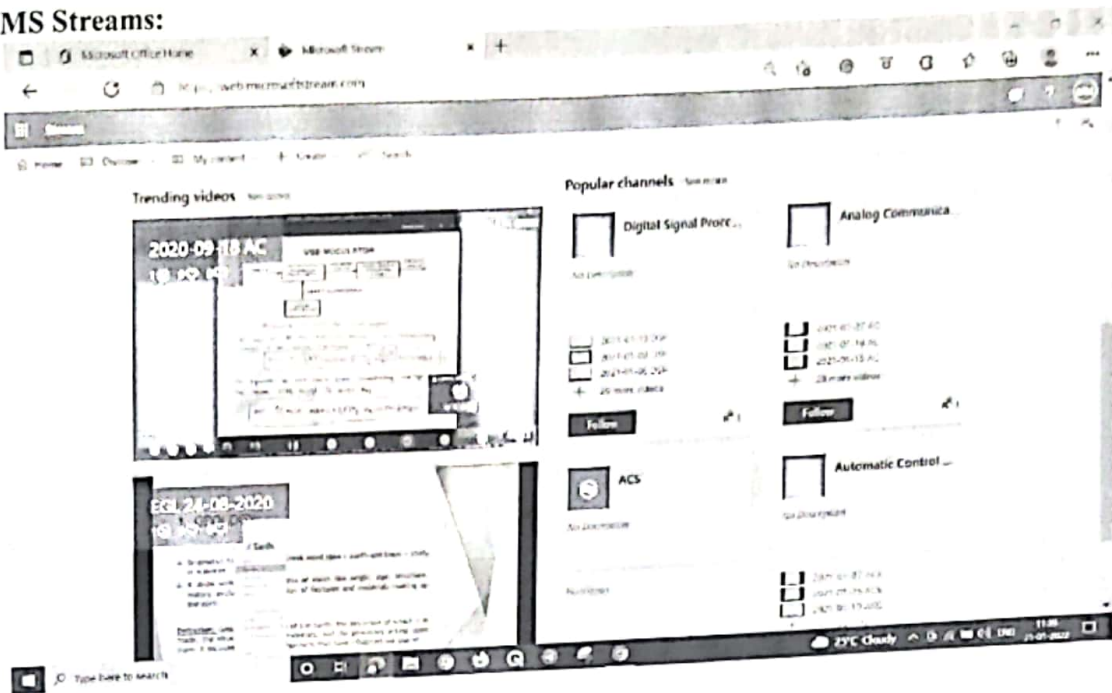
MS Streams:

Microsoft Office Home

Microsoft Stream

web.microsoftstream.com

Home Discover My content Create Search

Trending videos

2020-09-18 AC

USB MODULATION

EGL 24-08-2020

Popular channels

Digital Signal Proc...

No Description

Follow

Analog Communica...

No Description

Follow

ACS

No Description

Automatic Control ...

No Description

Type here to search

23°C Cloudy ENG